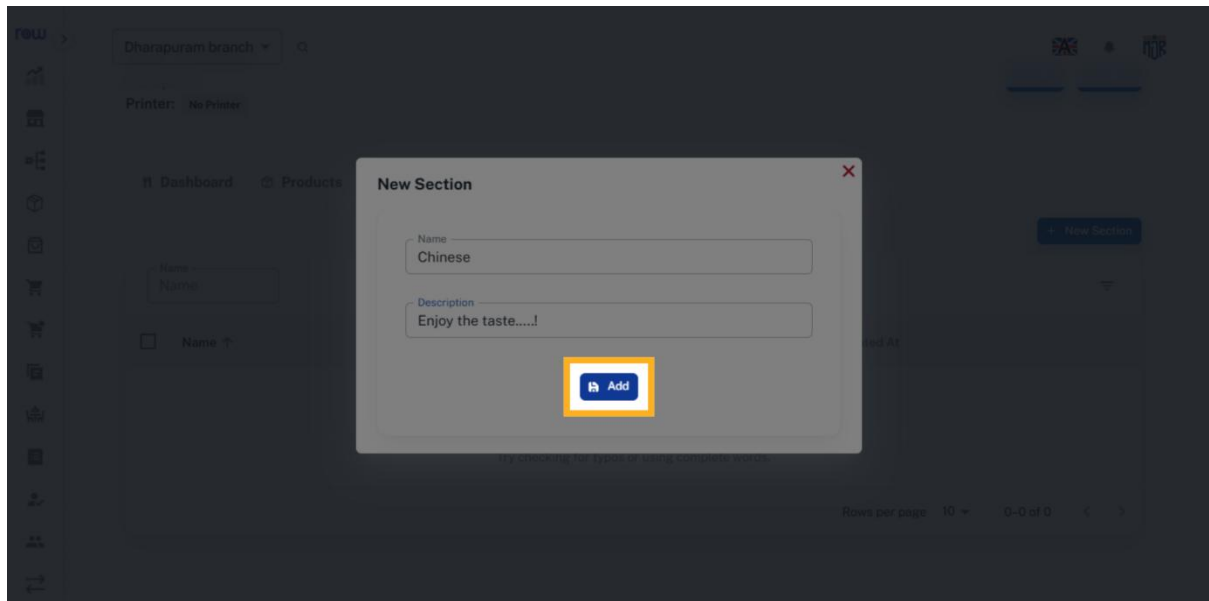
rew

Dharapuram branch

Printer: No Printer

Dashboard Products

Name
Name

Name ↑

New Section

×

Name
Chinese

Description
Enjoy the taste.....!

Add

+ New Section

ted At

Try checking for typos or using complete words.

Rows per page: 10 ▾ 0–0 of 0 < >